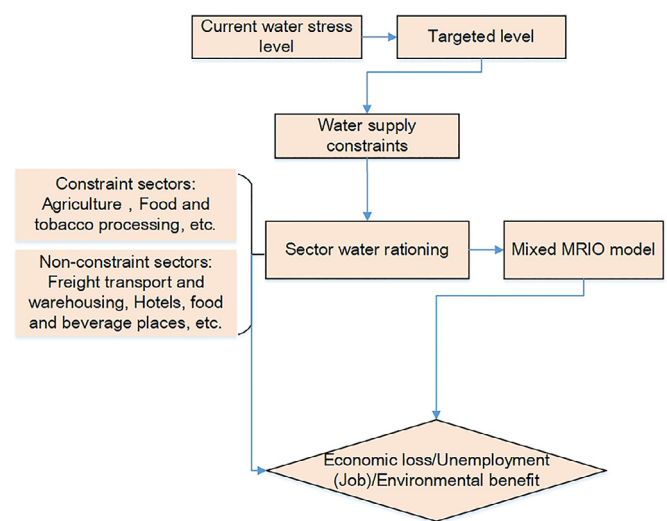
Current water stress level

Targeted level

Water supply constraints

Constraint sectors: Agriculture , Food and tobacco processing, etc.

Non-constraint sectors: Freight transport and warehousing, Hotels, food and beverage places, etc.

Sector water rationing

Mixed MRIO model

Economic loss/Unemployment (Job)/Environmental benefit